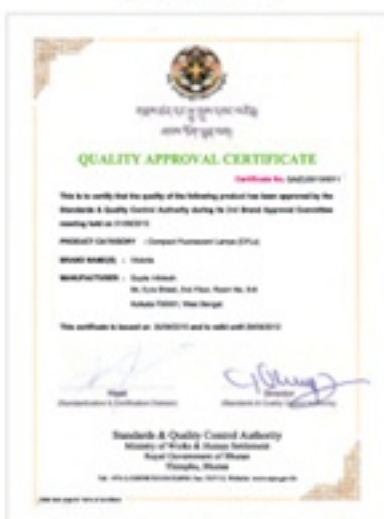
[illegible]
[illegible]

QUALITY APPROVAL CERTIFICATE

Certificate No. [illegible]

This is to certify that the quality of the following product has been approved by the Standards & Quality Control Authority during its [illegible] Brand Approval Committee meeting held on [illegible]

PRODUCT CATEGORY : Compact Fluorescent Lamps (CFLs)

BRAND NAME(S) : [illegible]

MANUFACTURER : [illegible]
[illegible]
Kolkata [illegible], West Bengal

This certificate is issued on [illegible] and is valid until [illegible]

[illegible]
(Standardization & Certification Division)

Director
(Standards & Quality Control Authority)

Standards & Quality Control Authority
Ministry of Works & Human Settlement
Royal Government of Bhutan
Thimphu, Bhutan
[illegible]

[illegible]